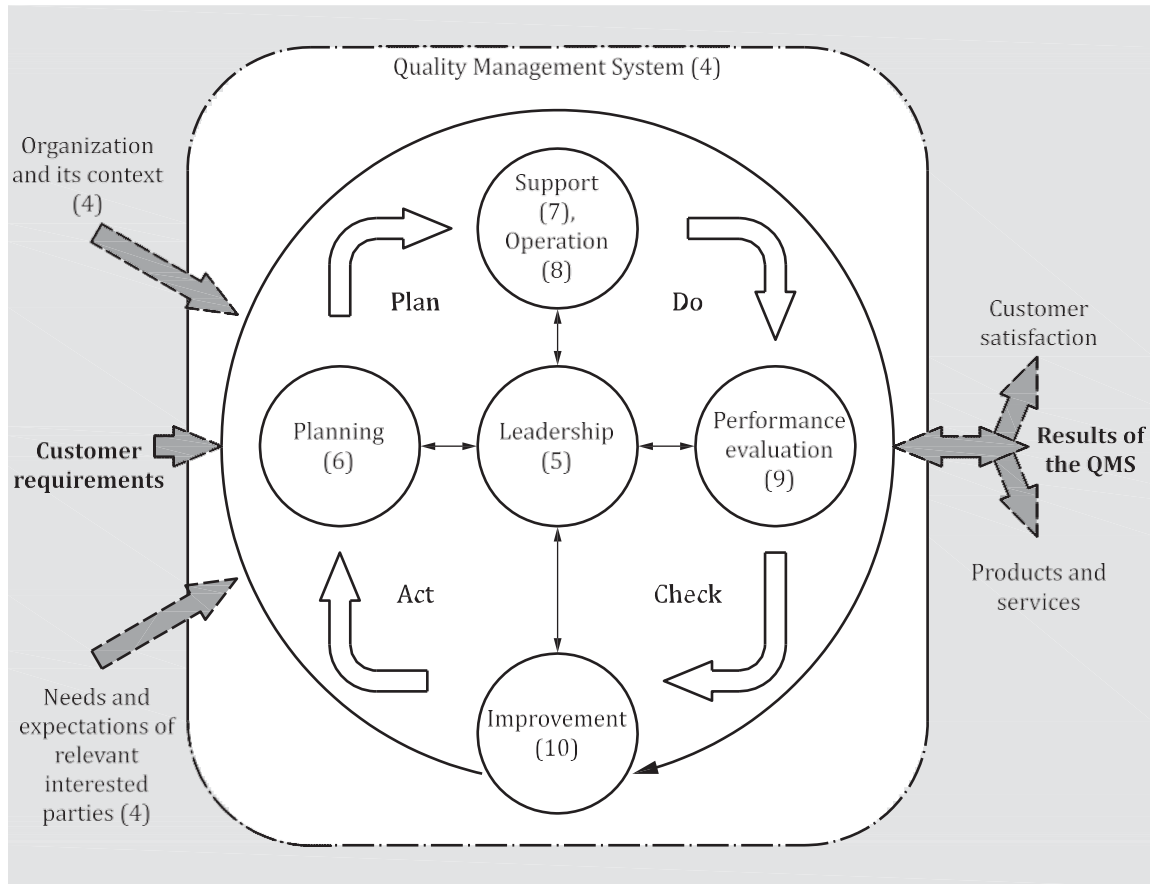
Quality Management System (4)

Organization and its context (4)

Customer requirements

Needs and expectations of relevant interested parties (4)

Support (7), Operation (8)

Plan

Do

Planning (6)

Leadership (5)

Performance evaluation (9)

Act

Check

Improvement (10)

Customer satisfaction

Results of the QMS

Products and services